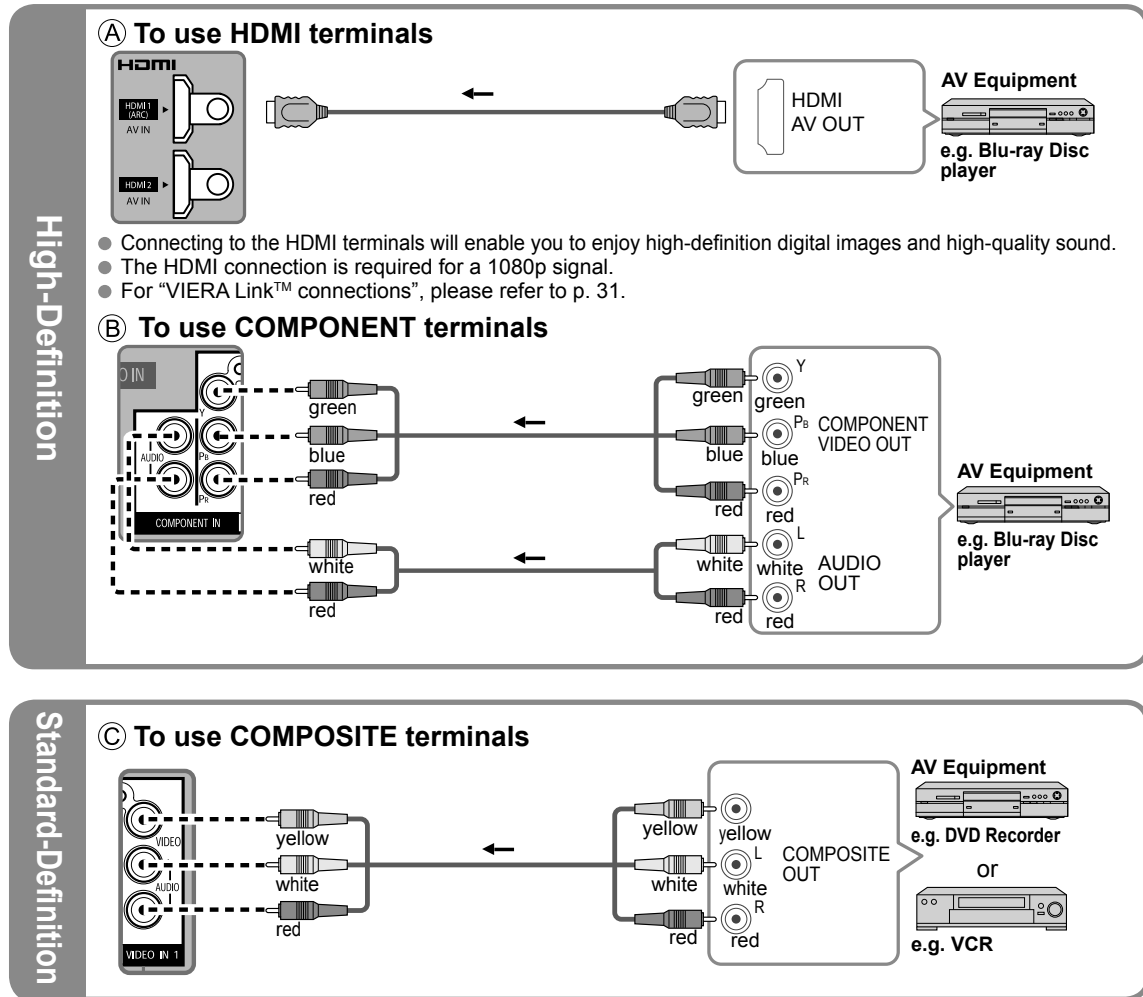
High-Definition

Ⓐ To use HDMI terminals

HDMI

HDMI 1 (ARC) AV IN

HDMI 2 AV IN

HDMI AV OUT

AV Equipment

e.g. Blu-ray Disc player

● Connecting to the HDMI terminals will enable you to enjoy high-definition digital images and high-quality sound.
● The HDMI connection is required for a 1080p signal.
● For "VIERA Link™ connections", please refer to p. 31.

Ⓑ To use COMPONENT terminals

O IN

Y

AUDIO

$P_B$

$P_R$

COMPONENT IN

green

blue

red

white

red

green

blue

red

white

red

Y

green

$P_B$

blue

$P_R$

red

L

white

R

red

COMPONENT VIDEO OUT

AUDIO OUT

AV Equipment

e.g. Blu-ray Disc player

Standard-Definition

Ⓒ To use COMPOSITE terminals

VIDEO

AUDIO

VIDEO IN 1

yellow

white

red

yellow

white

red

yellow

L

white

R

red

COMPOSITE OUT

AV Equipment

e.g. DVD Recorder

or

e.g. VCR